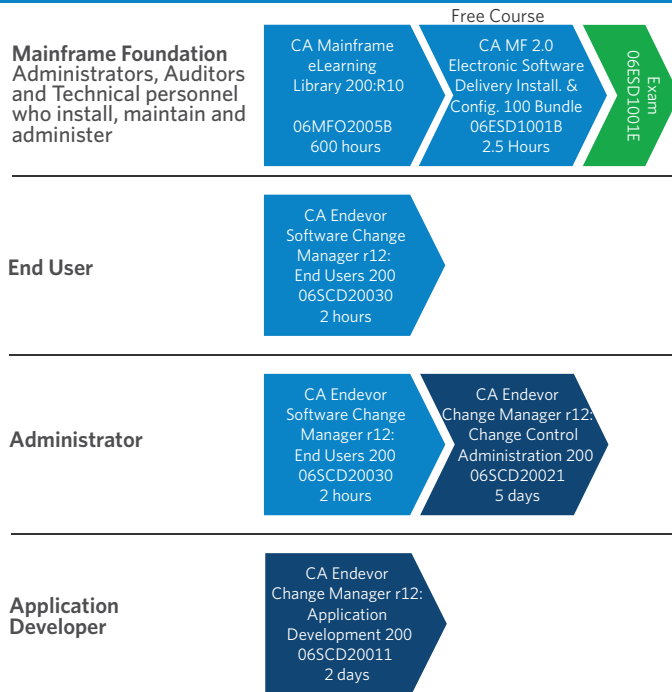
Mainframe Foundation
Administrators, Auditors and Technical personnel who install, maintain and administer

CA Mainframe eLearning Library 200:R10

06MFO2005B
600 hours

Free Course

CA MF 2.0 Electronic Software Delivery Install. & Config. 100 Bundle
06ESD1001B
2.5 Hours

Exam
06ESD1001E

End User

CA Endevor Software Change Manager r12: End Users 200
06SCD20030
2 hours

Administrator

CA Endevor Software Change Manager r12: End Users 200
06SCD20030
2 hours

CA Endevor Change Manager r12: Change Control Administration 200
06SCD20021
5 days

Application Developer

CA Endevor Change Manager r12: Application Development 200
06SCD20011
2 days